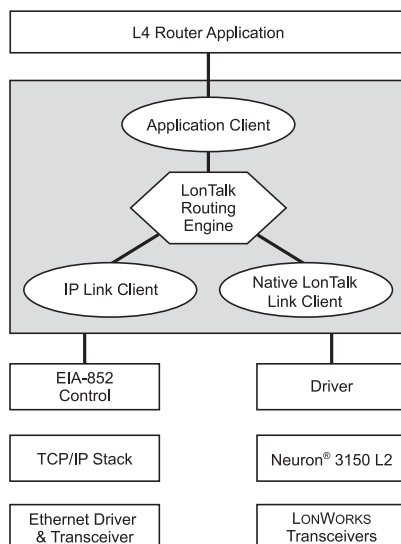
L4 Router Application

Application Client

LonTalk Routing Engine

IP Link Client

Native LonTalk Link Client

EIA-852 Control

Driver

TCP/IP Stack

Neuron® 3150 L2

Ethernet Driver & Transceiver

LONWORKS Transceivers